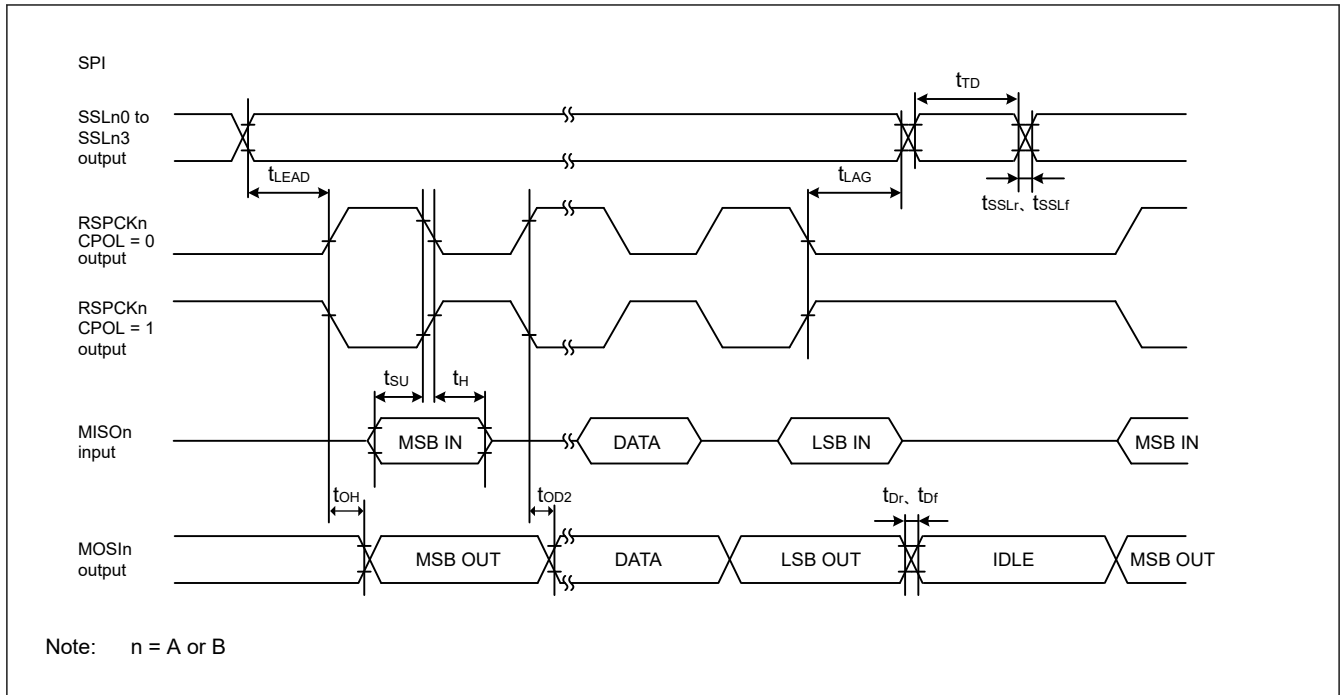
SPI

$t_{TD}$

SSLn0 to SSLn3 output

$t_{LEAD}$

$t_{LAG}$

$t_{SSLr}$、$t_{SSLf}$

RSPCKn CPOL = 0 output

RSPCKn CPOL = 1 output

$t_{SU}$

$t_{H}$

MISOn input

MSB IN

DATA

LSB IN

MSB IN

$t_{OH}$

$t_{OD2}$

$t_{Dr}$、$t_{Df}$

MOSIn output

MSB OUT

DATA

LSB OUT

IDLE

MSB OUT

Note: n = A or B